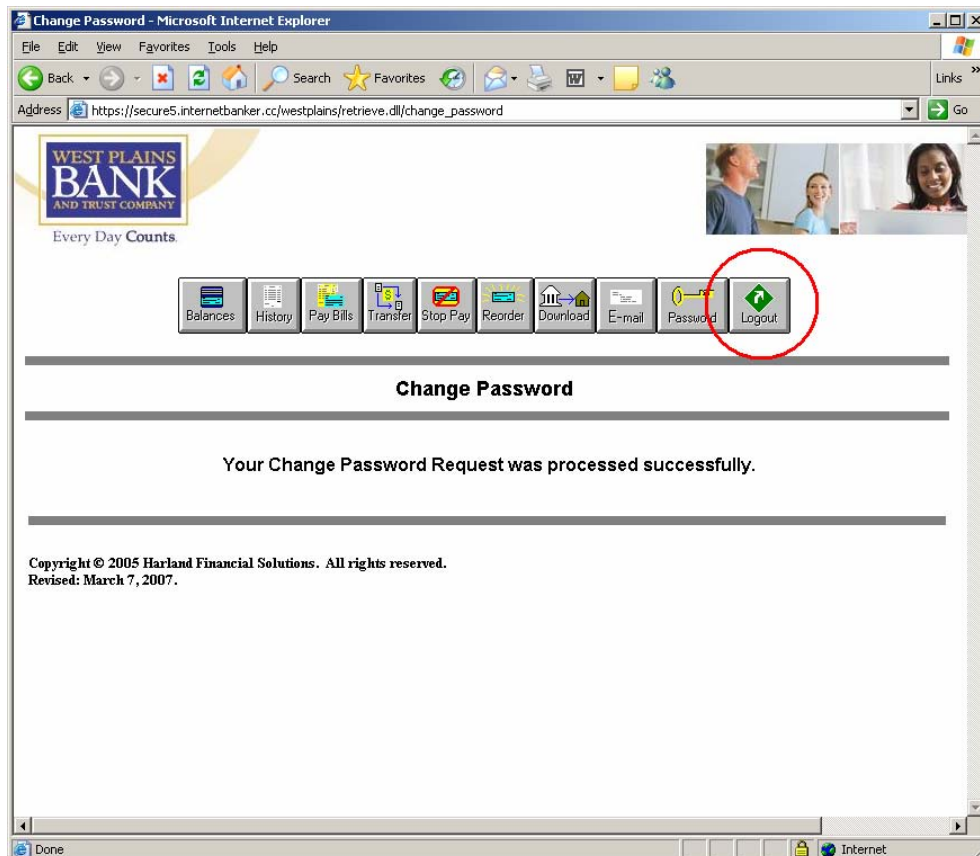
Change Password - Microsoft Internet Explorer

File Edit View Favorites Tools Help

Back Search Favorites

Links

Address https://secure5.internetbanker.cc/westplains/retrieve.dll/change_password

Go

WEST PLAINS BANK AND TRUST COMPANY

Every Day Counts.

Balances History Pay Bills Transfer Stop Pay Reorder Download E-mail Password Logout

Change Password

Your Change Password Request was processed successfully.

Copyright © 2005 Harland Financial Solutions. All rights reserved.
Revised: March 7, 2007.

Done

Internet